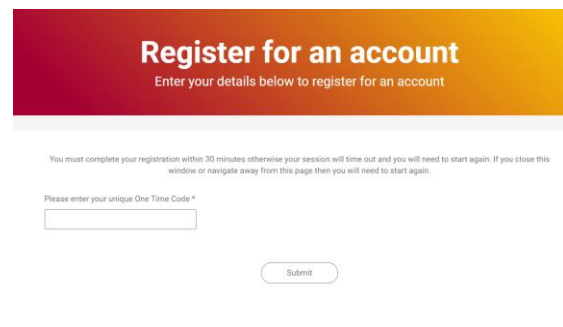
Register for an account
Enter your details below to register for an account

You must complete your registration within 30 minutes otherwise your session will time out and you will need to start again. If you close this window or navigate away from this page then you will need to start again.

Please enter your unique One Time Code *

Submit